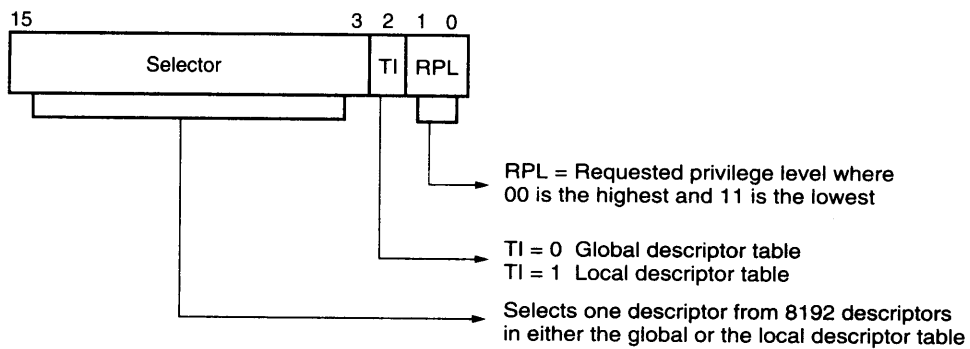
15 3 2 1 0

Selector

TI

RPL

RPL = Requested privilege level where 00 is the highest and 11 is the lowest

TI = 0 Global descriptor table
TI = 1 Local descriptor table

Selects one descriptor from 8192 descriptors in either the global or the local descriptor table